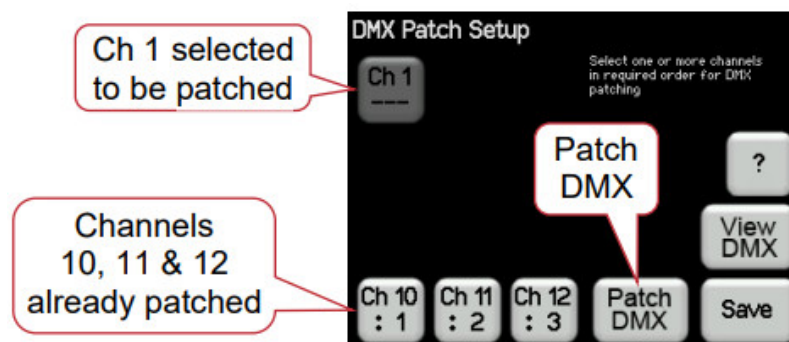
Ch 1 selected to be patched

DMX Patch Setup

Ch 1
---

Select one or more channels in required order for DMX patching

Patch DMX

?

View DMX

Channels 10, 11 & 12 already patched

Ch 10
: 1

Ch 11
: 2

Ch 12
: 3

Patch DMX

Save